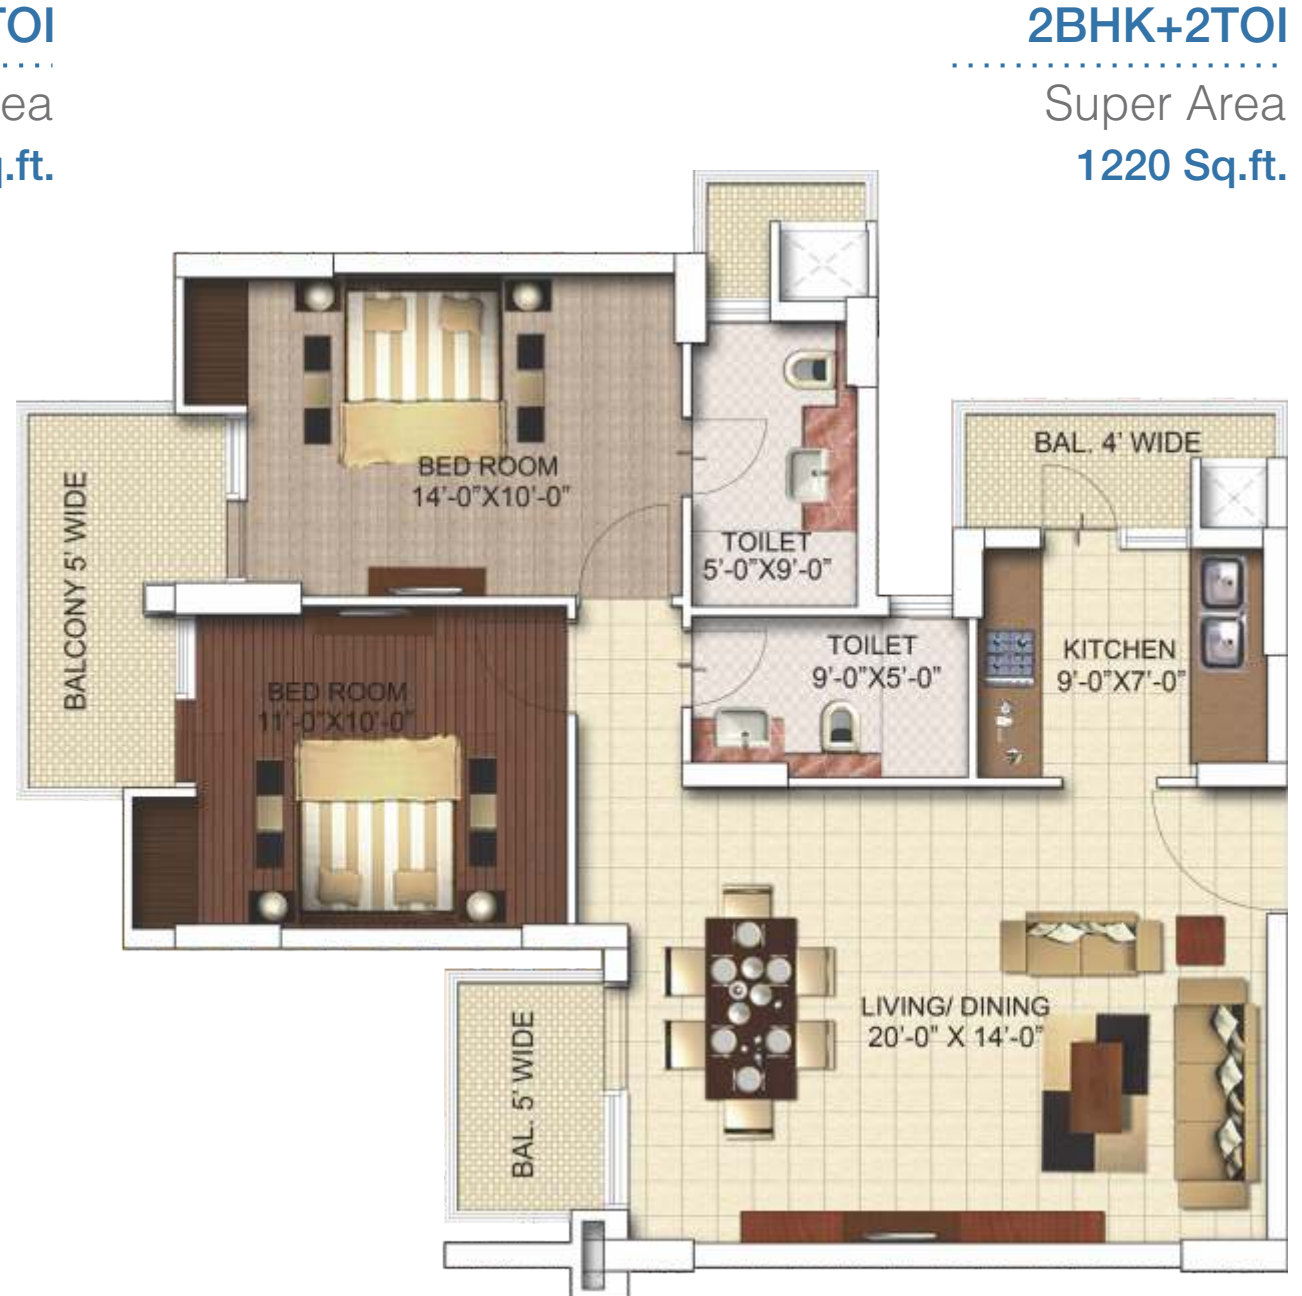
TOI
ea
.ft.

2BHK+2TOI
Super Area
1220 Sq.ft.

BED ROOM
14'-0"X10'-0"

TOILET
5'-0"X9'-0"

BAL. 4' WIDE

BALCONY 5' WIDE

TOILET
9'-0"X5'-0"

KITCHEN
9'-0"X7'-0"

BED ROOM
11'-0"X10'-0"

LIVING/ DINING
20'-0" X 14'-0"

BAL. 5' WIDE